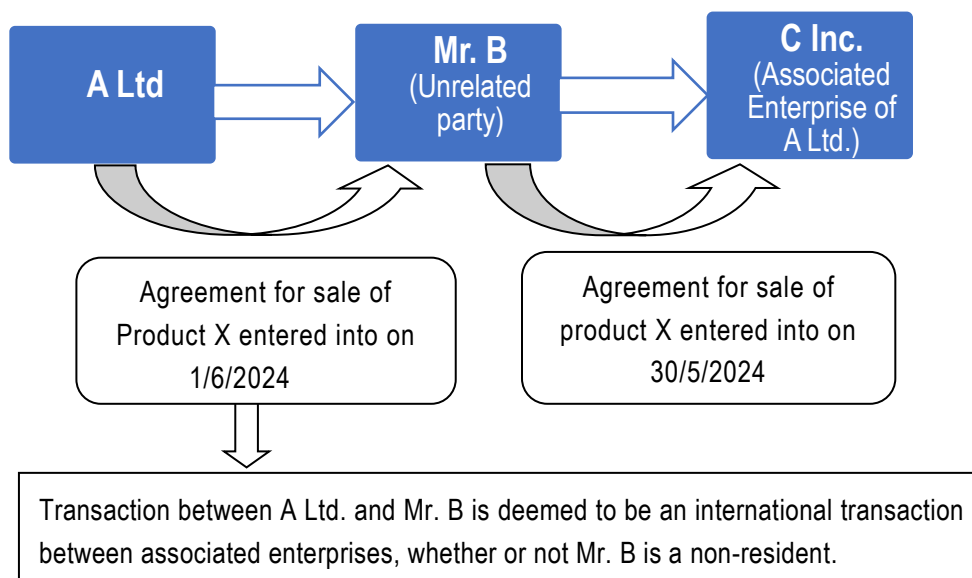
A Ltd

Mr. B
(Unrelated party)

C Inc.
(Associated Enterprise of A Ltd.)

Agreement for sale of Product X entered into on 1/6/2024

Agreement for sale of product X entered into on 30/5/2024

Transaction between A Ltd. and Mr. B is deemed to be an international transaction between associated enterprises, whether or not Mr. B is a non-resident.